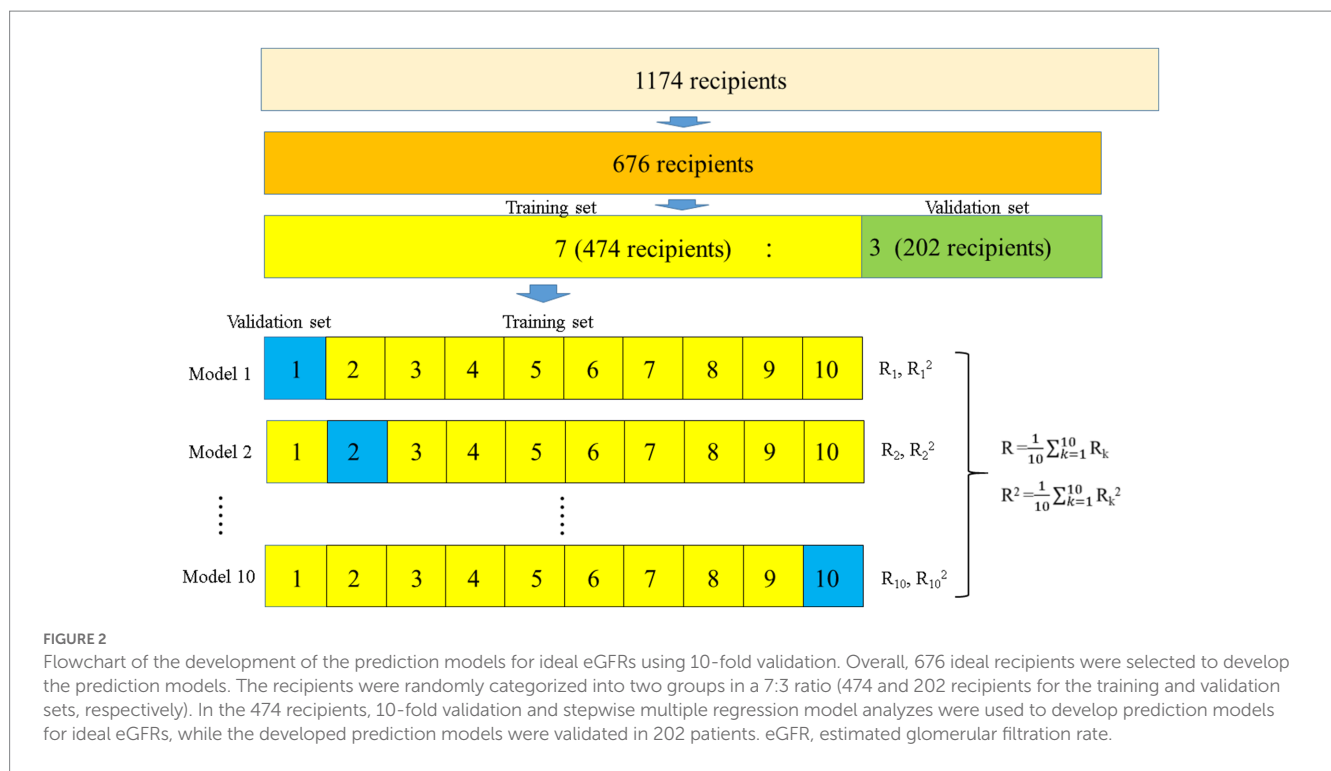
1174 recipients

676 recipients

Training set

Validation set

7 (474 recipients) :

3 (202 recipients)

Validation set

Training set

| Model 1 | 1 | 2 | 3 | 4 | 5 | 6 | 7 | 8 | 9 | 10 | $R_1, R_1^2$ |
|---|---|---|---|---|---|---|---|---|---|---|---|
| Model 2 | 1 | 2 | 3 | 4 | 5 | 6 | 7 | 8 | 9 | 10 | $R_2, R_2^2$ |
| ⋮ | | | | | ⋮ | | | | | | |
| Model 10 | 1 | 2 | 3 | 4 | 5 | 6 | 7 | 8 | 9 | 10 | $R_{10}, R_{10}^2$ |

$R = \frac{1}{10}\sum_{k=1}^{10} R_k$

$R^2 = \frac{1}{10}\sum_{k=1}^{10} R_k^2$

FIGURE 2
Flowchart of the development of the prediction models for ideal eGFRs using 10-fold validation. Overall, 676 ideal recipients were selected to develop the prediction models. The recipients were randomly categorized into two groups in a 7:3 ratio (474 and 202 recipients for the training and validation sets, respectively). In the 474 recipients, 10-fold validation and stepwise multiple regression model analyzes were used to develop prediction models for ideal eGFRs, while the developed prediction models were validated in 202 patients. eGFR, estimated glomerular filtration rate.